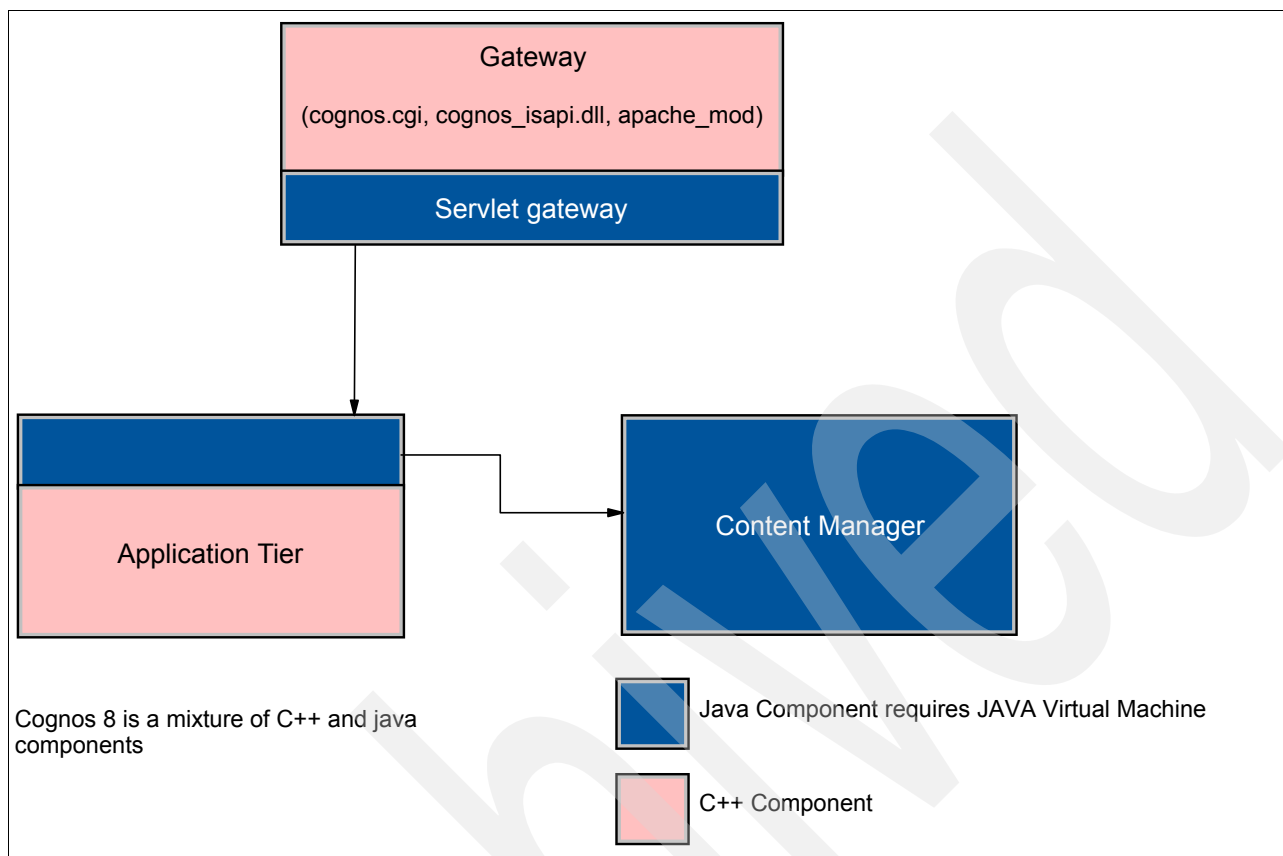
Gateway

(cognos.cgi, cognos_isapi.dll, apache_mod)

Servlet gateway

Application Tier

Content Manager

Cognos 8 is a mixture of C++ and java components

Java Component requires JAVA Virtual Machine

C++ Component